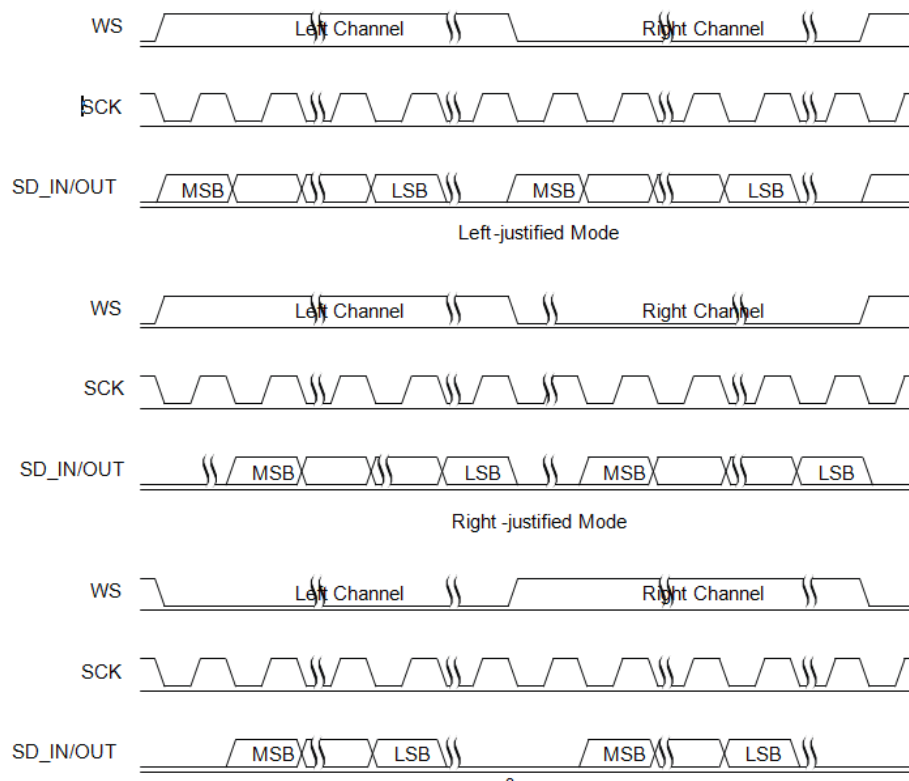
WS
Left Channel
Right Channel

SCK

SD_IN/OUT
MSB
LSB
MSB
LSB

Left-justified Mode

WS
Left Channel
Right Channel

SCK

SD_IN/OUT
MSB
LSB
MSB
LSB

Right-justified Mode

WS
Left Channel
Right Channel

SCK

SD_IN/OUT
MSB
LSB
MSB
LSB